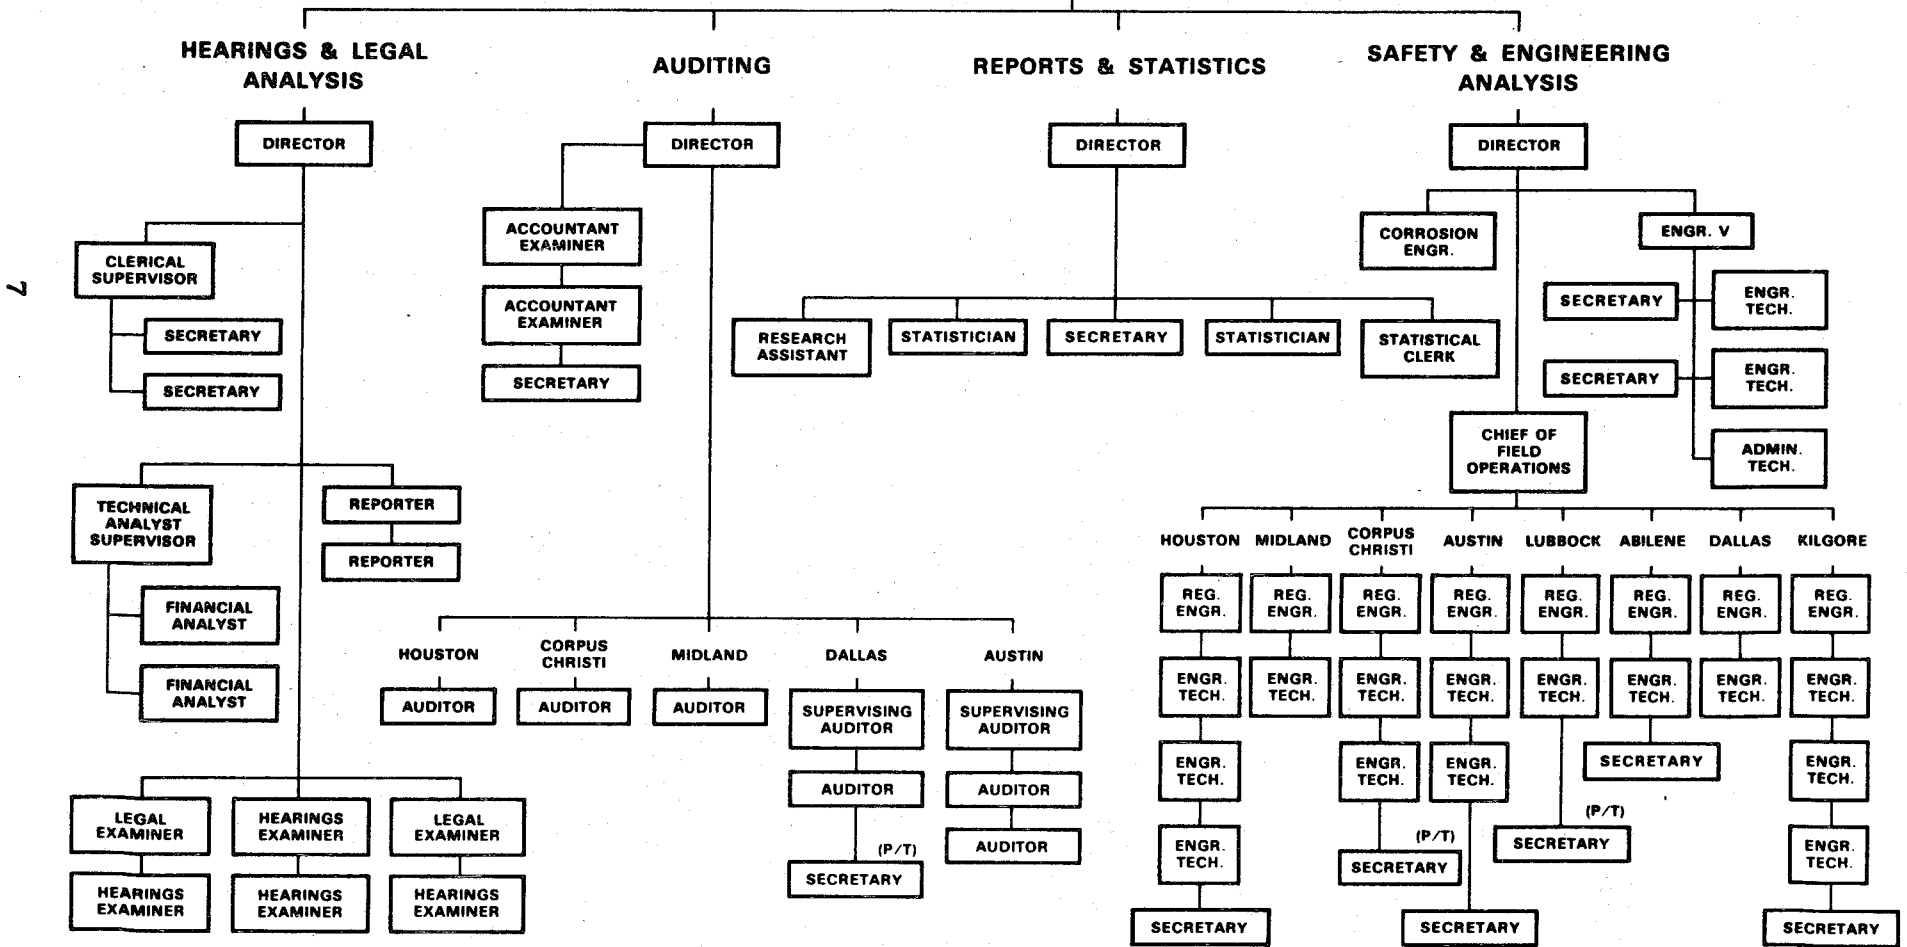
7

HEARINGS & LEGAL ANALYSIS

DIRECTOR

CLERICAL SUPERVISOR

SECRETARY

SECRETARY

TECHNICAL ANALYST SUPERVISOR

REPORTER

REPORTER

FINANCIAL ANALYST

FINANCIAL ANALYST

LEGAL EXAMINER

HEARINGS EXAMINER

LEGAL EXAMINER

HEARINGS EXAMINER

HEARINGS EXAMINER

HEARINGS EXAMINER

AUDITING

DIRECTOR

ACCOUNTANT EXAMINER

ACCOUNTANT EXAMINER

SECRETARY

HOUSTON

AUDITOR

CORPUS CHRISTI

AUDITOR

MIDLAND

AUDITOR

DALLAS

SUPERVISING AUDITOR

AUDITOR

(P/T)

SECRETARY

AUSTIN

SUPERVISING AUDITOR

AUDITOR

AUDITOR

REPORTS & STATISTICS

DIRECTOR

RESEARCH ASSISTANT

STATISTICIAN

SECRETARY

STATISTICIAN

STATISTICAL CLERK

SAFETY & ENGINEERING ANALYSIS

DIRECTOR

CORROSION ENGR.

ENGR. V

SECRETARY

ENGR. TECH.

SECRETARY

ENGR. TECH.

ADMIN. TECH.

CHIEF OF FIELD OPERATIONS

HOUSTON

REG. ENGR.

ENGR. TECH.

ENGR. TECH.

ENGR. TECH.

SECRETARY

MIDLAND

REG. ENGR.

ENGR. TECH.

CORPUS CHRISTI

REG. ENGR.

ENGR. TECH.

ENGR. TECH.

(P/T)

SECRETARY

AUSTIN

REG. ENGR.

ENGR. TECH.

ENGR. TECH.

SECRETARY

LUBBOCK

REG. ENGR.

ENGR. TECH.

(P/T)

SECRETARY

ABILENE

REG. ENGR.

ENGR. TECH.

SECRETARY

DALLAS

REG. ENGR.

ENGR. TECH.

KILGORE

REG. ENGR.

ENGR. TECH.

ENGR. TECH.

ENGR. TECH.

SECRETARY